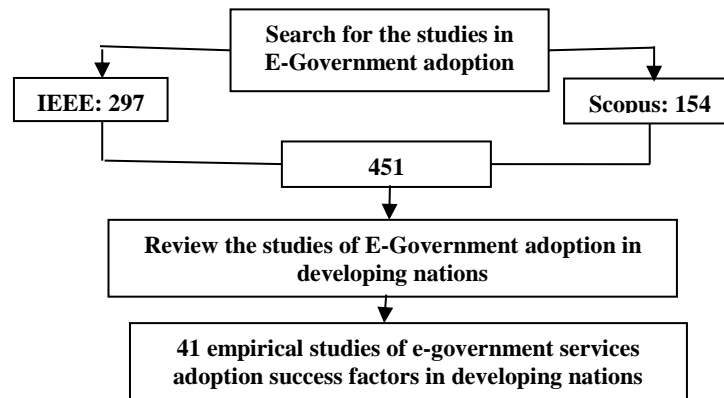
Search for the studies in E-Government adoption

IEEE: 297

Scopus: 154

451

Review the studies of E-Government adoption in developing nations

41 empirical studies of e-government services adoption success factors in developing nations